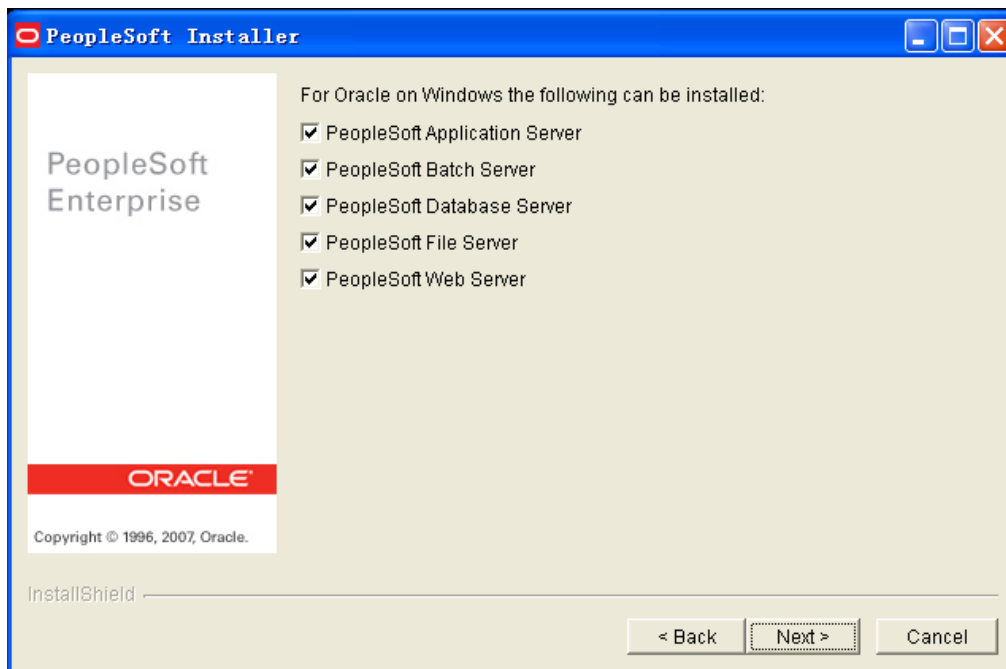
PeopleSoft Installer

PeopleSoft Enterprise

ORACLE

Copyright © 1996, 2007, Oracle.

For Oracle on Windows the following can be installed:

☑ PeopleSoft Application Server
☑ PeopleSoft Batch Server
☑ PeopleSoft Database Server
☑ PeopleSoft File Server
☑ PeopleSoft Web Server

InstallShield

< Back
Next >
Cancel